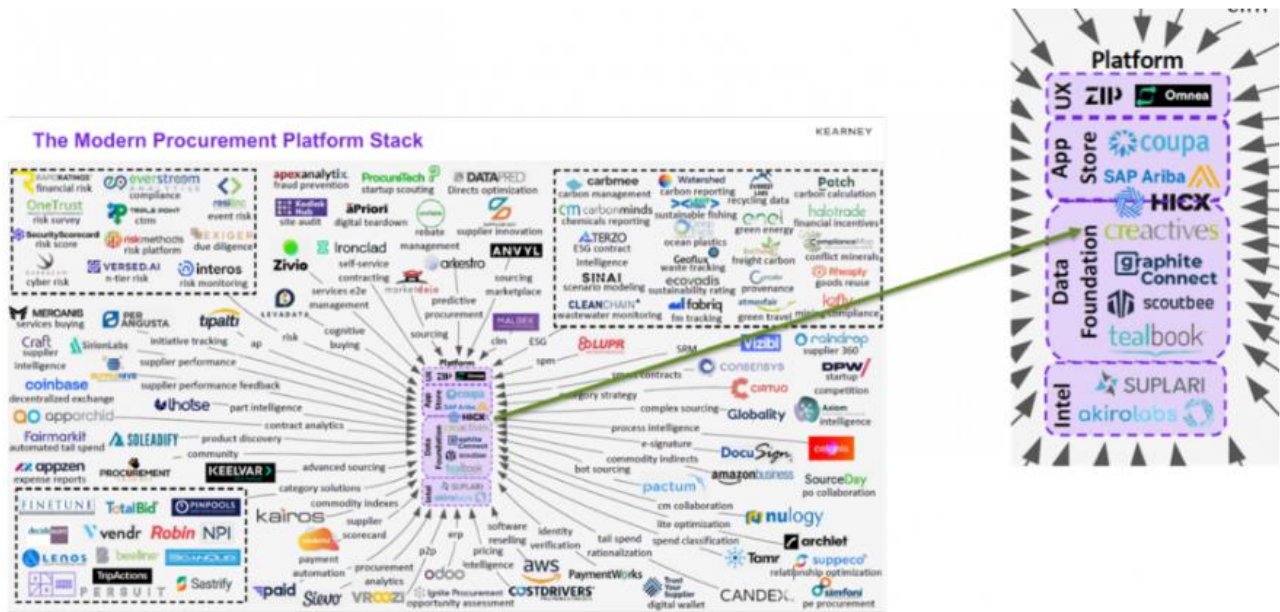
The Modern Procurement Platform Stack

KEARNEY

RAPIDRATINGS financial risk
everstream analytics compliance
OneTrust risk survey
TRIPLE POINT ctrm
resilinc event risk
SecurityScorecard risk score
riskmethods risk platform
EXIGER due diligence
cyber risk
VERSED.AI n-tier risk
interos risk monitoring

apexanalytix fraud prevention
ProcuriTech startup scouting
DATAPRED Directs optimization
Kodiak Hub site audit
aPriori digital teardown
rebate management
supplier innovation
Zivio
ironclad
self-service contracting
arkestro
ANVYL
services e2e management
predictive procurement
sourcing marketplace
LEVADATA
risk
cognitive buying
sourcing
MALDEX
clm
ESG

carbmee carbon management
Watershed carbon reporting
recycling data
Patch carbon calculation
carbonminds chemicals reporting
sustainable fishing
enel green energy
halotrade financial incentives
TERZO ESG contract intelligence
ocean plastics
freight carbon
conflict minerals
SINAI scenario modeling
Geoflux waste tracking
ecovadis sustainability rating
provenance
goods reuse
CLEANCHAIN wastewater monitoring
fabriq fm tracking
green travel
mining compliance

MERCANIS services buying
PER ANGUSTA
tipalti
initiative tracking
ap
Craft supplier intelligence
SirionLabs
supplier performance
coinbase decentralized exchange
supplier performance feedback
apporchid
thoise
part intelligence
contract analytics
Fairmarkit automated tail spend
SOLEADIFY
product discovery
community
appzen expense reports
PROCUREMENT
KEELVAR
advanced sourcing
category solutions
commodity indexes

Platform
UX
ZIP
Omnea
App Store
coupa
SAP Ariba
HICX
Data Foundation
creactives
graphite Connect
scoutbee
tealbook
Intel
SUPLARI
akirolabs

LUPR
spm
SRM
vizibl
raindrop supplier 360
smart contracts
CONSENSYS
DPW startup competition
category strategy
CIRTUO
complex sourcing
Globality
Axiom intelligence
process intelligence
e-signature
DocuSign
commodity indirects
amazon business
bot sourcing
SourceDay po collaboration
pactum
cm collaboration
lite optimization
nulogy
spend classification
archlet
tail spend rationalization
Tamr
suppeco relationship optimization
PaymentWorks
Trust Your Supplier digital wallet
CANDEX
simfoni pe procurement

FINETUNE
TotalBid
PINPOOLS
vendr
Robin
NPI
LENOS
beeline
TripActions
Sastrify
PERSUIT
kairos
supplier scorecard
payment automation
procurement analytics
p2p
erp
pricing intelligence
software reselling
identity verification
paid
Sievo
VROOZI
Ignite Procurement opportunity assessment
odoo
aws
COSTDRIVERS

Platform
UX
ZIP
Omnea
App Store
coupa
SAP Ariba
HICX
Data Foundation
creactives
graphite Connect
scoutbee
tealbook
Intel
SUPLARI
akirolabs